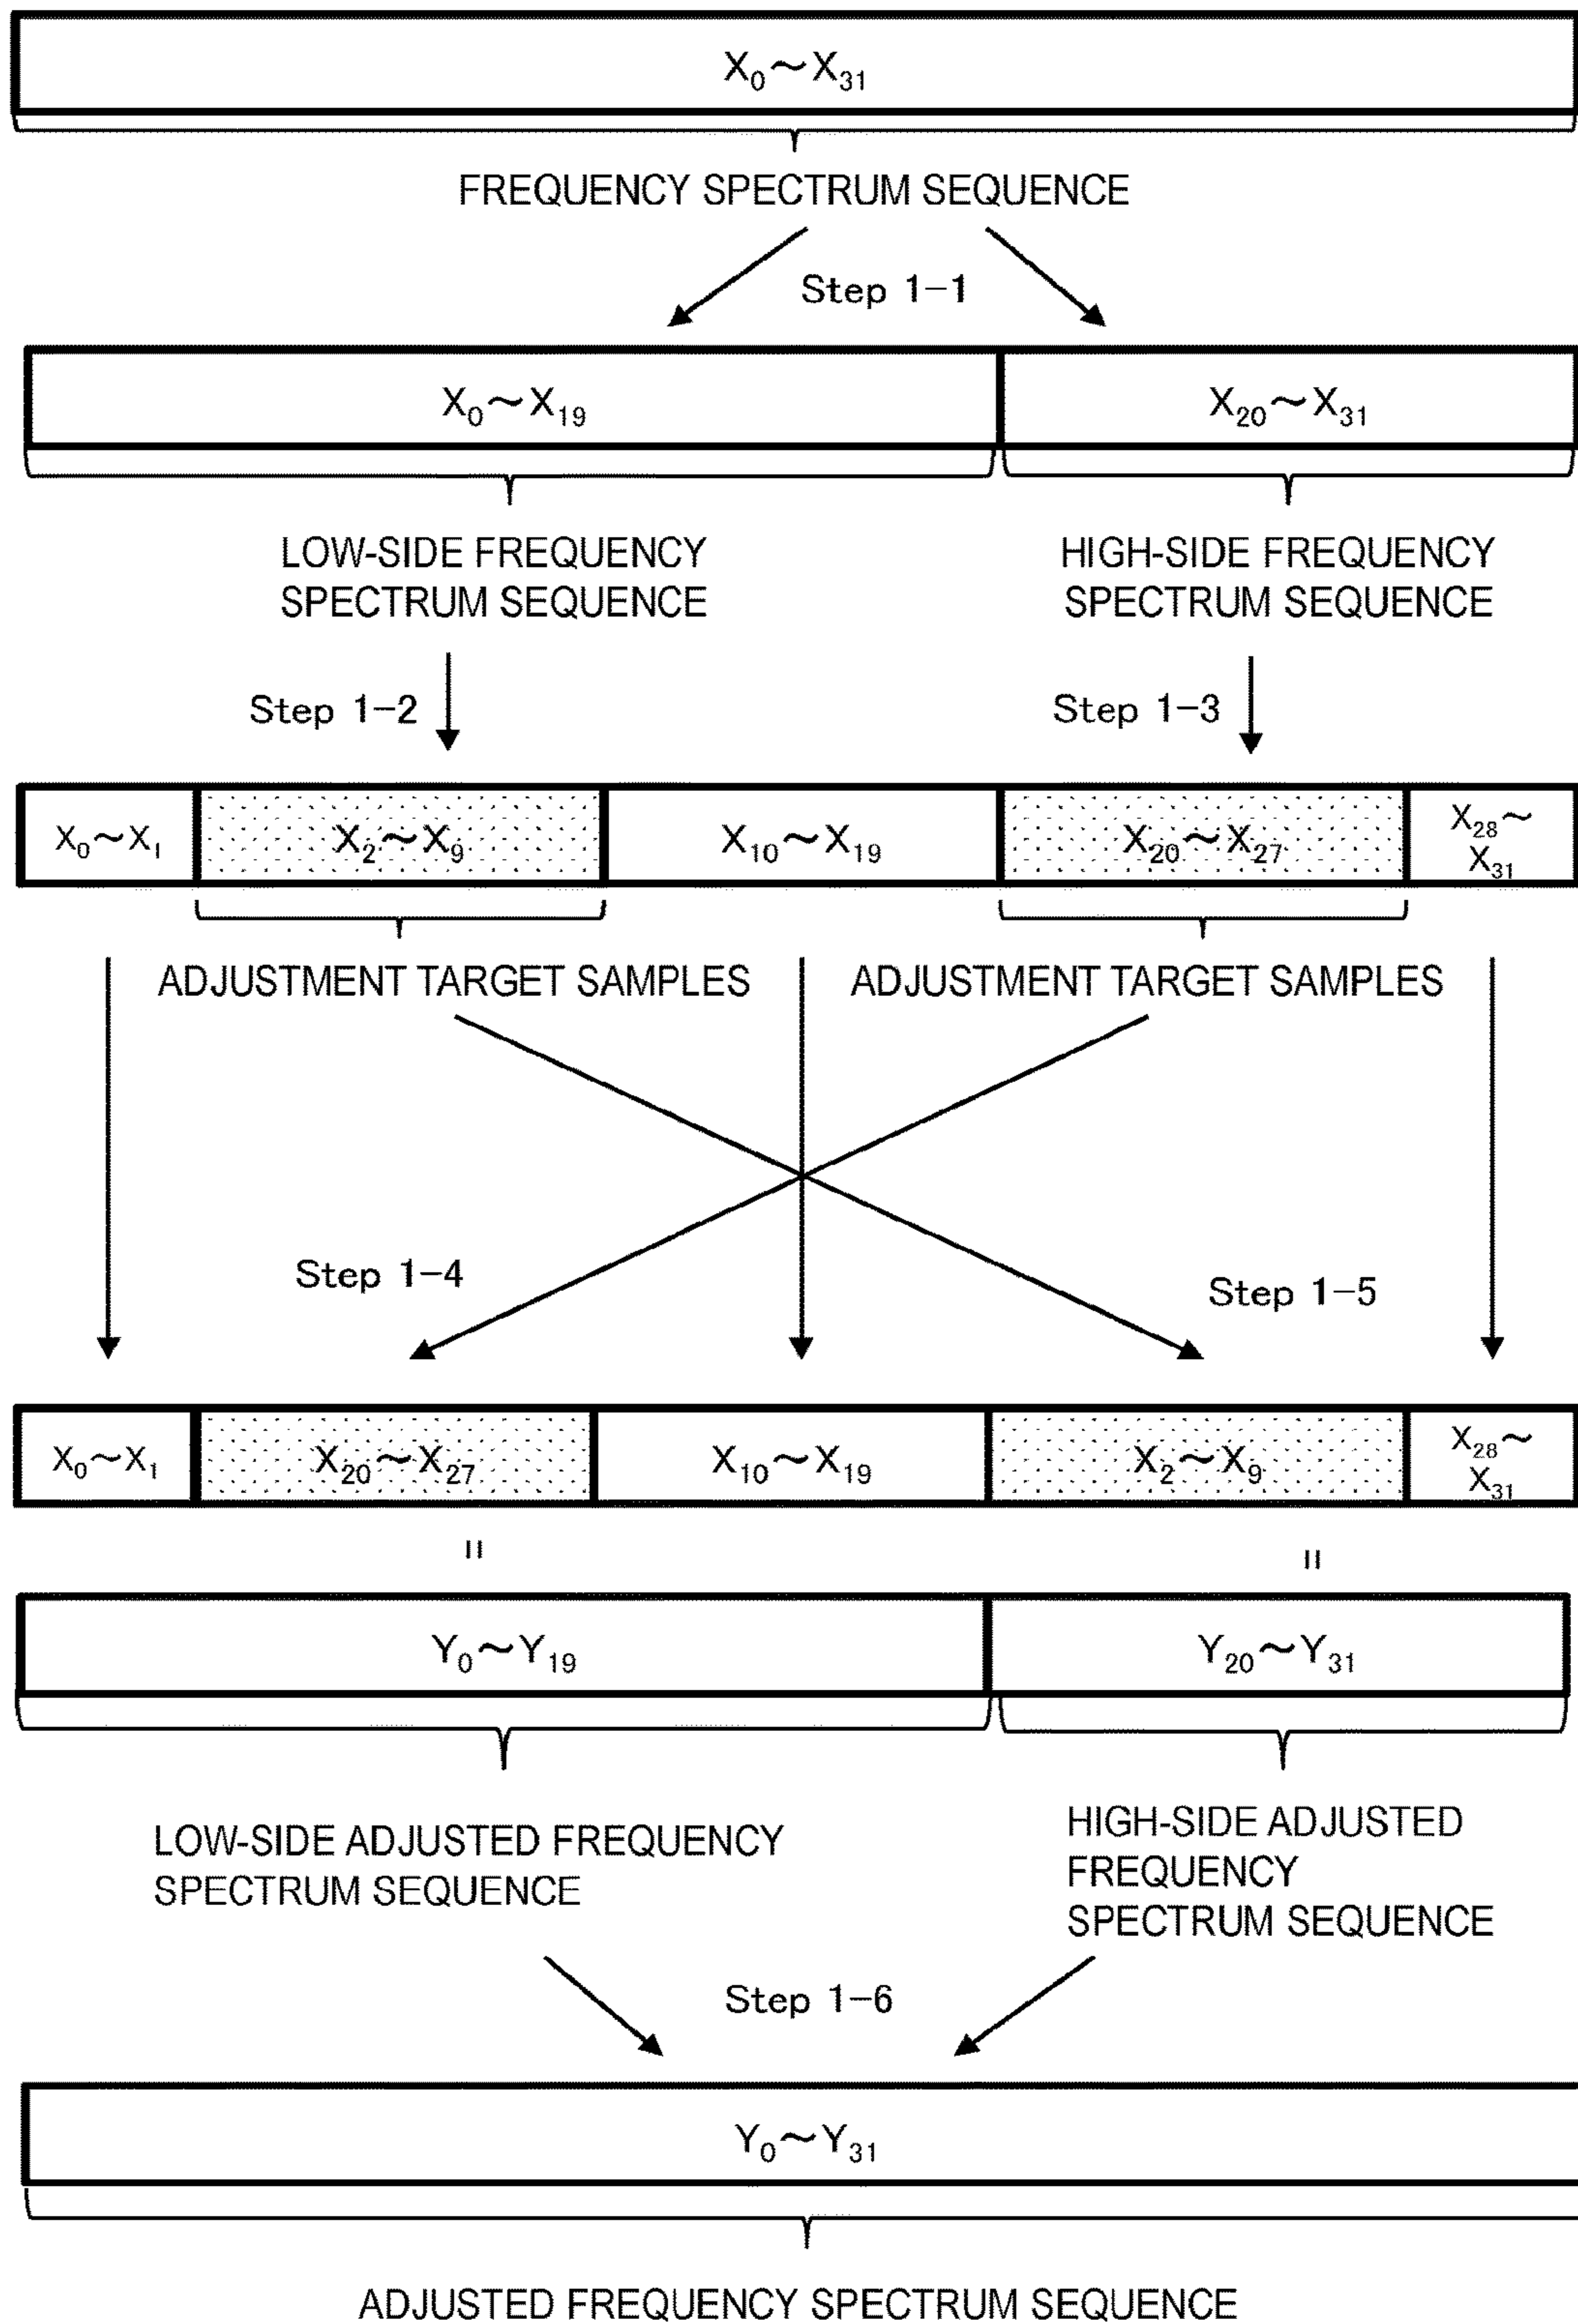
$X_0 \sim X_{31}$

FREQUENCY SPECTRUM SEQUENCE

Step 1-1

$X_0 \sim X_{19}$

$X_{20} \sim X_{31}$

LOW-SIDE FREQUENCY SPECTRUM SEQUENCE

HIGH-SIDE FREQUENCY SPECTRUM SEQUENCE

Step 1-2

Step 1-3

| $X_0 \sim X_1$ | $X_2 \sim X_9$ | $X_{10} \sim X_{19}$ | $X_{20} \sim X_{27}$ | $X_{28} \sim X_{31}$ |
|---|---|---|---|---|

ADJUSTMENT TARGET SAMPLES

ADJUSTMENT TARGET SAMPLES

Step 1-4

Step 1-5

| $X_0 \sim X_1$ | $X_{20} \sim X_{27}$ | $X_{10} \sim X_{19}$ | $X_2 \sim X_9$ | $X_{28} \sim X_{31}$ |
|---|---|---|---|---|

=

=

$Y_0 \sim Y_{19}$

$Y_{20} \sim Y_{31}$

LOW-SIDE ADJUSTED FREQUENCY SPECTRUM SEQUENCE

HIGH-SIDE ADJUSTED FREQUENCY SPECTRUM SEQUENCE

Step 1-6

$Y_0 \sim Y_{31}$

ADJUSTED FREQUENCY SPECTRUM SEQUENCE